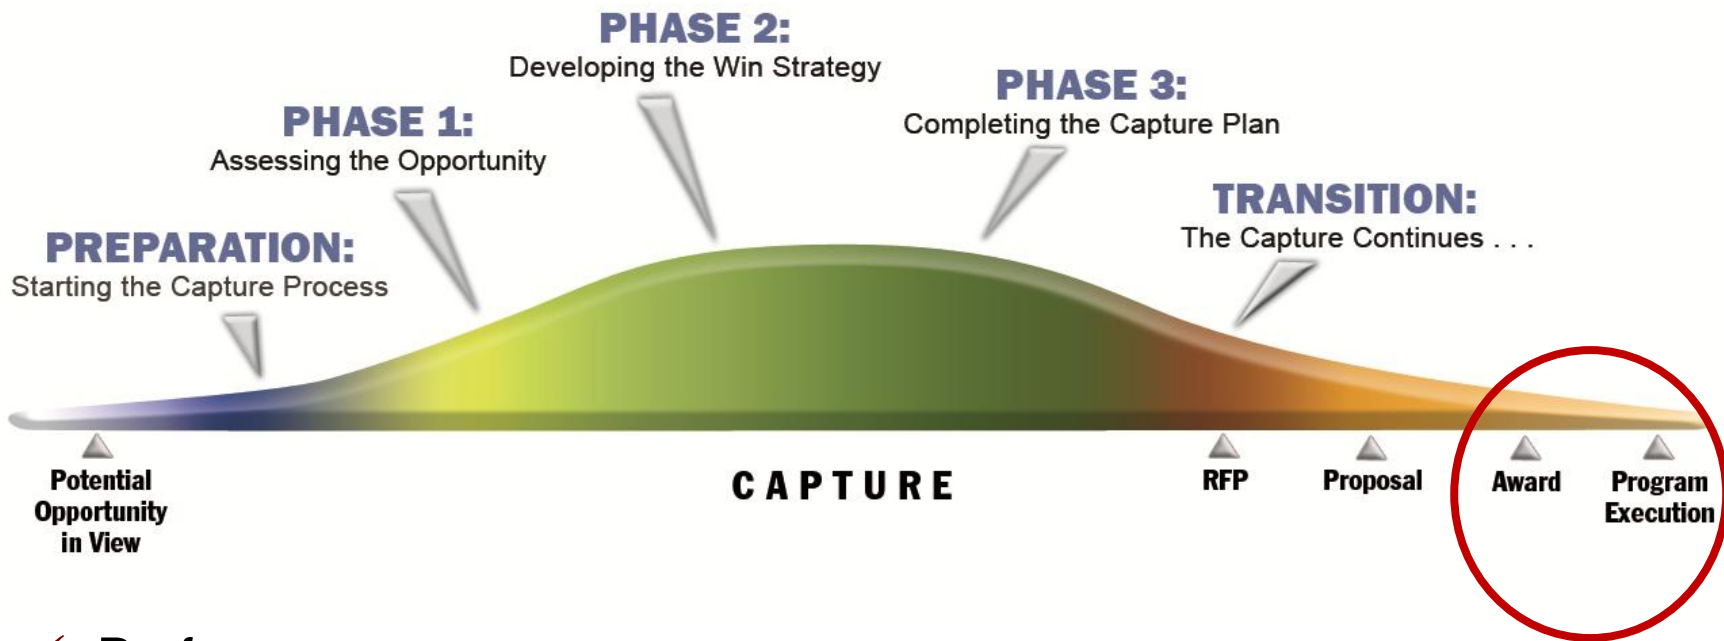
PHASE 2:
Developing the Win Strategy

PHASE 1:
Assessing the Opportunity

PHASE 3:
Completing the Capture Plan

PREPARATION:
Starting the Capture Process

TRANSITION:
The Capture Continues . . .

Potential Opportunity in View

CAPTURE

RFP

Proposal

Award

Program Execution

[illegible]